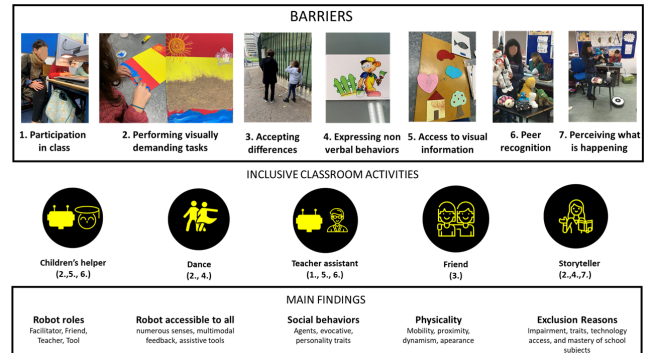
BARRIERS

1. Participation in class

2. Performing visually demanding tasks

3. Accepting differences

4. Expressing non verbal behaviors

5. Access to visual information

6. Peer recognition

7. Perceiving what is happening

INCLUSIVE CLASSROOM ACTIVITIES

Children's helper (2.,5., 6.)

Dance (2., 4.)

Teacher assistant (1., 5., 6.)

Friend (3.)

Storyteller (2.,4.,7.)

MAIN FINDINGS

Robot roles
Facilitator, Friend, Teacher, Tool

Robot accessible to all
numerous senses, multimodal feedback, assistive tools

Social behaviors
Agents, evocative, personality traits

Physicality
Mobility, proximity, dynamism, apearance

Exclusion Reasons
Impairment, traits, technology access, and mastery of school subjects